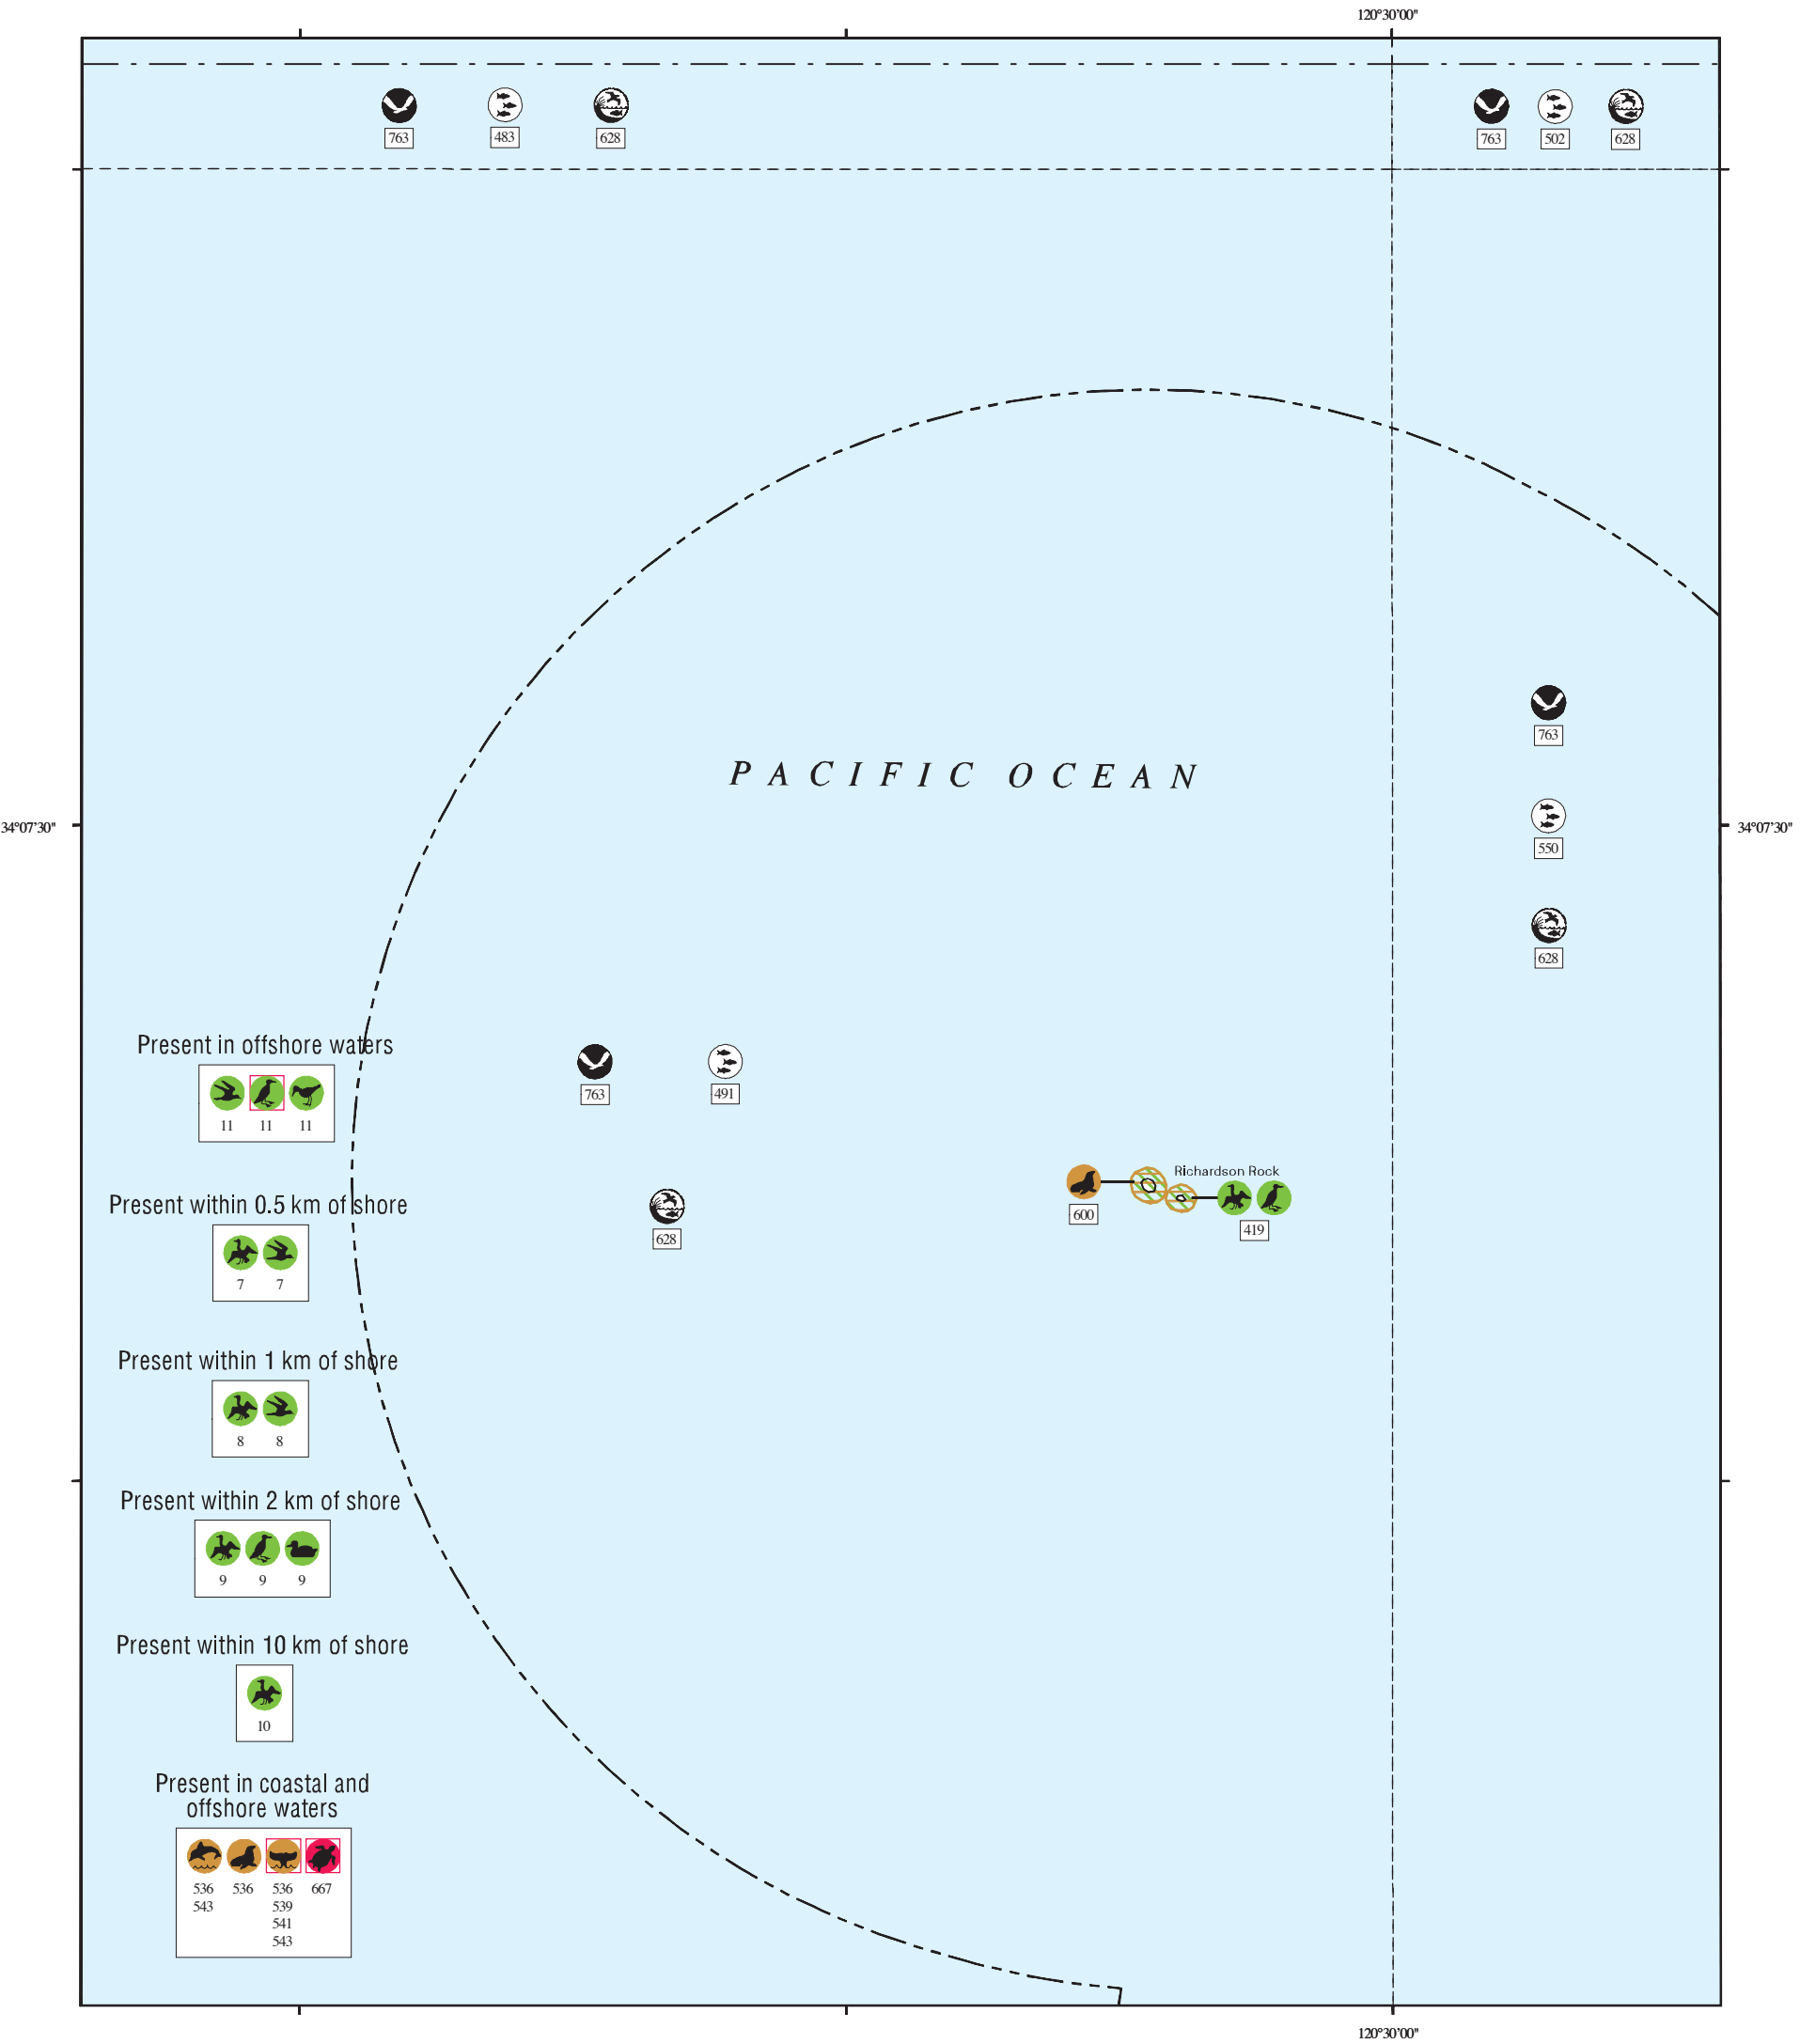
120°30'00"

763 483 628

763 502 628

PACIFIC OCEAN

34°07'30"

34°07'30"

763

550

628

Present in offshore waters

11 11 11

763 491

Richardson Rock

600 419

628

Present within 0.5 km of shore

7 7

Present within 1 km of shore

8 8

Present within 2 km of shore

9 9 9

Present within 10 km of shore

10

Present in coastal and offshore waters

536 543 | 536 | 536 539 541 543 | 667

120°30'00"